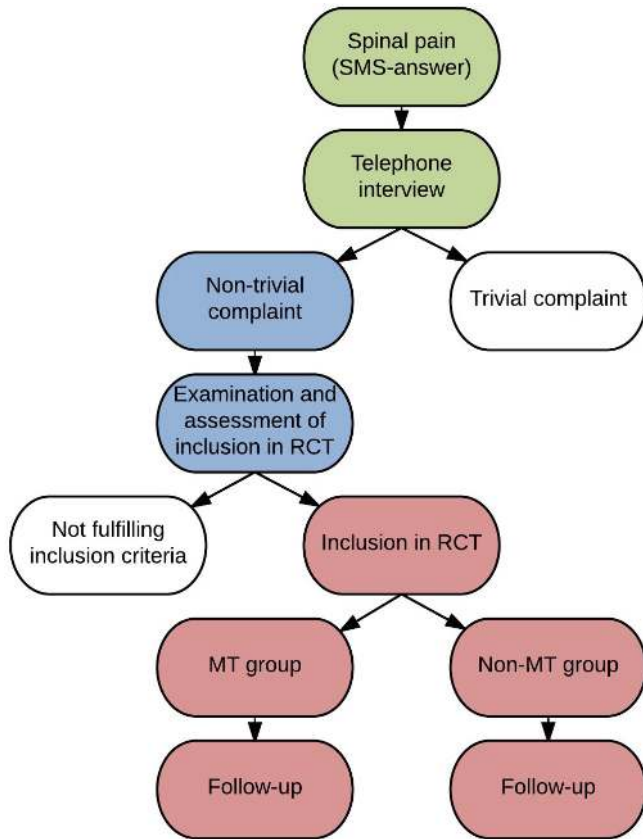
Spinal pain (SMS-answer)

Telephone interview

Non-trivial complaint

Trivial complaint

Examination and assessment of inclusion in RCT

Not fulfilling inclusion criteria

Inclusion in RCT

MT group

Non-MT group

Follow-up

Follow-up